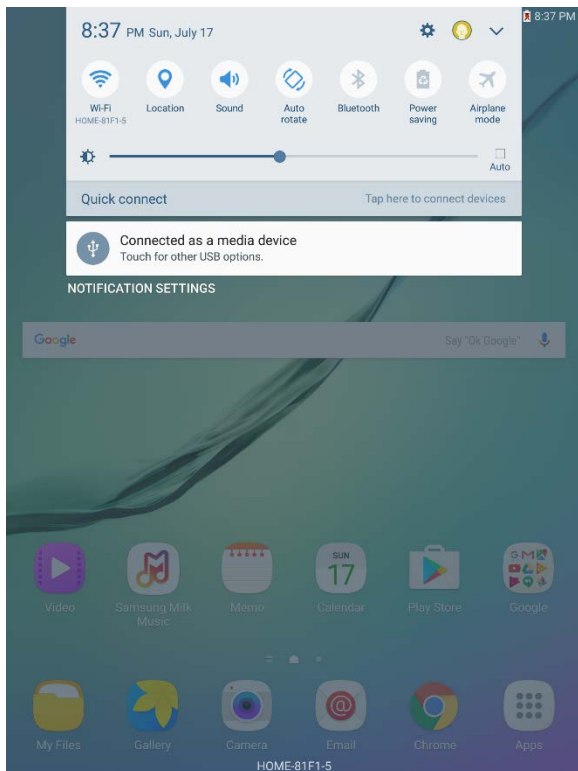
8:37 PM

8:37 PM Sun, July 17

Wi-Fi
HOME-81F1-5

Location

Sound

Auto rotate

Bluetooth

Power saving

Airplane mode

Auto

Quick connect

Tap here to connect devices

Connected as a media device
Touch for other USB options.

NOTIFICATION SETTINGS

Google

Say "Ok Google"

Video

Samsung Milk Music

Memo

SUN
17
Calendar

Play Store

Google

My Files

Gallery

Camera

Email

Chrome

Apps

HOME-81F1-5